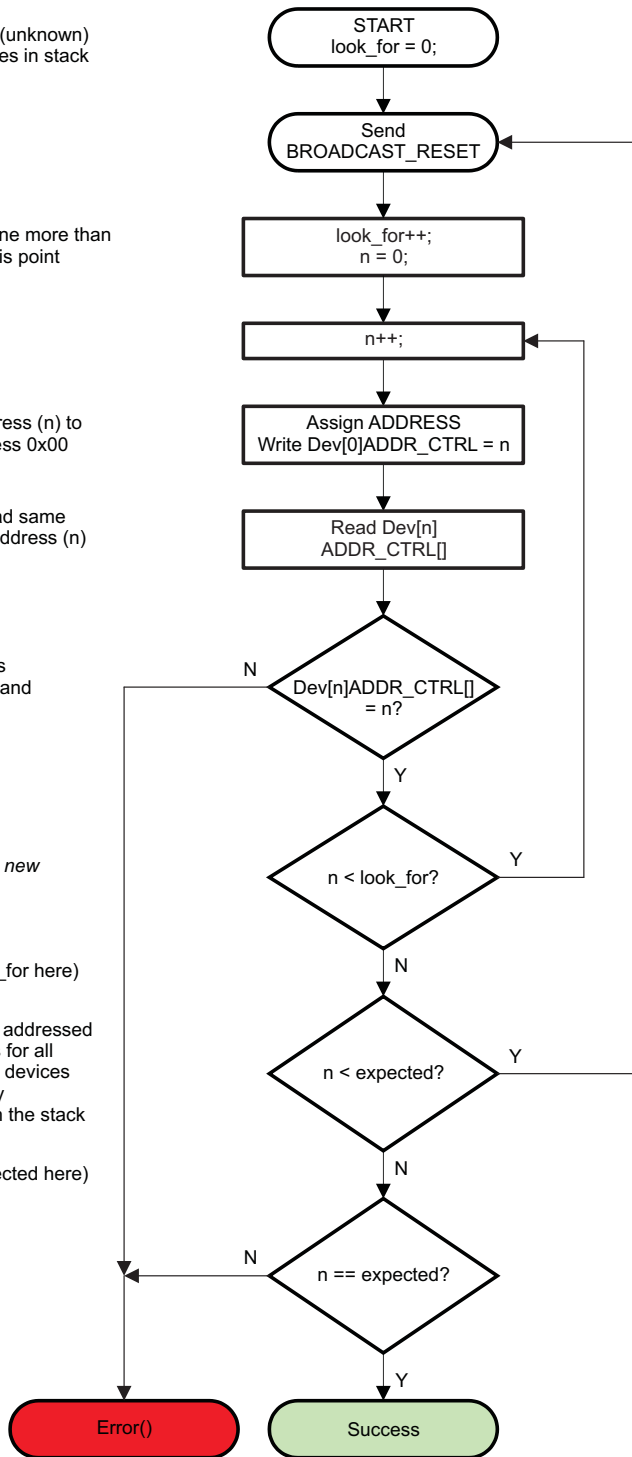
(unknown)
es in stack

ne more than
is point

ress (n) to
ss 0x00

nd same
ddress (n)

s
and

new

_for here)

addressed
for all
devices
/
n the stack

cted here)

START
look_for = 0;

Send
BROADCAST_RESET

look_for++;
n = 0;

n++;

Assign ADDRESS
Write Dev[0]ADDR_CTRL = n

Read Dev[n]
ADDR_CTRL[]

N

Dev[n]ADDR_CTRL[]
= n?

Y

Y

n < look_for?

N

Y

n < expected?

N

N

n == expected?

Y

Error()

Success